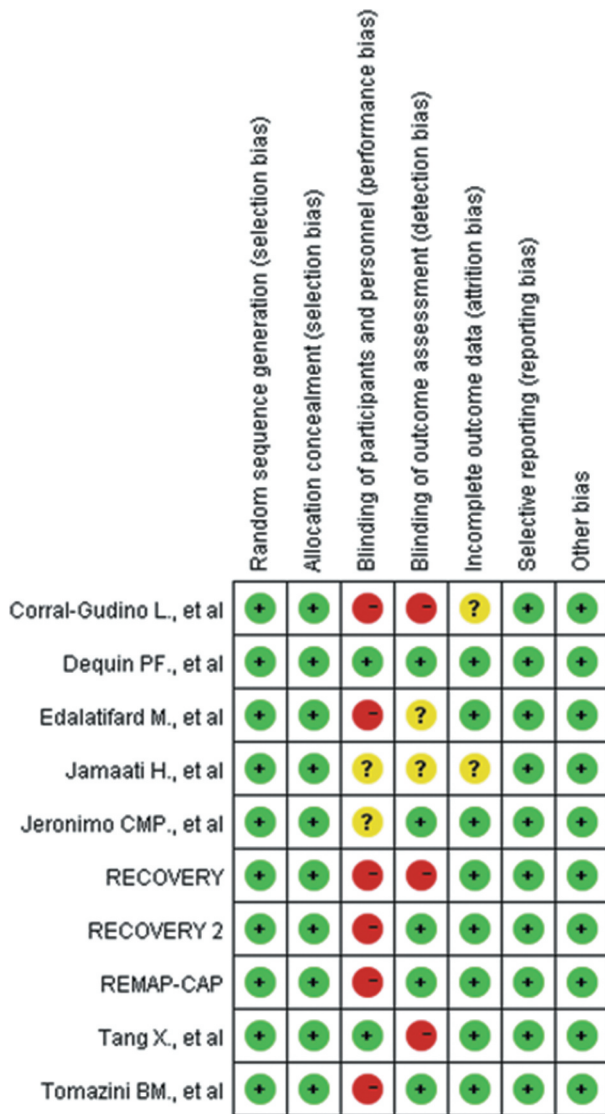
|  | Random sequence generation (selection bias) | Allocation concealment (selection bias) | Blinding of participants and personnel (performance bias) | Blinding of outcome assessment (detection bias) | Incomplete outcome data (attrition bias) | Selective reporting (reporting bias) | Other bias |
|---|---|---|---|---|---|---|---|
| Corral-Gudino L., et al | + | + | − | − | ? | + | + |
| Dequin PF., et al | + | + | + | + | + | + | + |
| Edalatifard M., et al | + | + | − | ? | + | + | + |
| Jamaati H., et al | + | + | ? | ? | ? | + | + |
| Jeronimo CMP., et al | + | + | ? | + | + | + | + |
| RECOVERY | + | + | − | − | + | + | + |
| RECOVERY 2 | + | + | − | + | + | + | + |
| REMAP-CAP | + | + | − | + | + | + | + |
| Tang X., et al | + | + | + | − | + | + | + |
| Tomazini BM., et al | + | + | − | + | + | + | + |